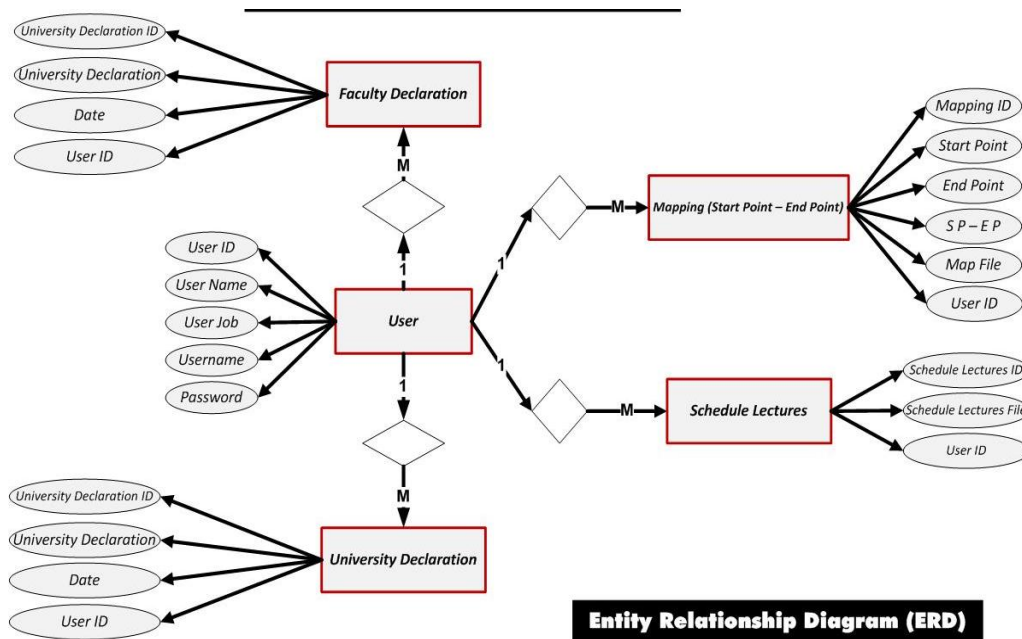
University Declaration ID
University Declaration
Date
User ID
Faculty Declaration
M
1
User ID
User Name
User Job
Username
Password
User
1
M
Mapping (Start Point – End Point)
Mapping ID
Start Point
End Point
S P – E P
Map File
User ID
1
M
Schedule Lectures
Schedule Lectures ID
Schedule Lectures File
User ID
1
M
University Declaration ID
University Declaration
Date
User ID
University Declaration
Entity Relationship Diagram (ERD)